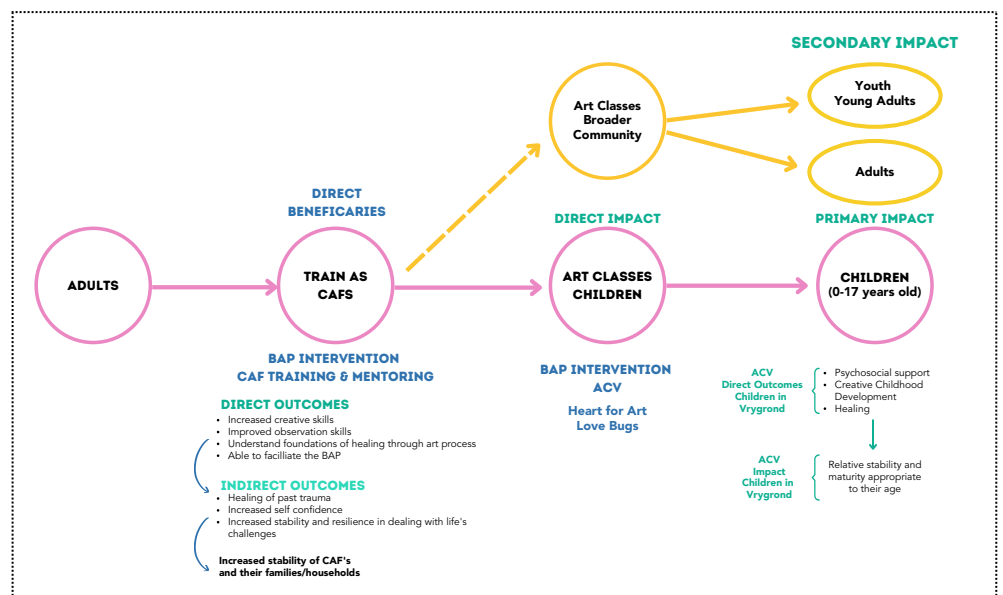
SECONDARY IMPACT

Art Classes
Broader
Community

Youth
Young Adults

Adults

DIRECT
BENEFICARIES

DIRECT IMPACT

PRIMARY IMPACT

ADULTS

TRAIN AS
CAFS

ART CLASSES
CHILDREN

CHILDREN
(0-17 years old)

BAP INTERVENTION
CAF TRAINING & MENTORING

BAP INTERVENTION
ACV

Heart for Art
Love Bugs

DIRECT OUTCOMES
- Increased creative skills
- Improved observation skills
- Understand foundations of healing through art process
- Able to faciliate the BAP

INDIRECT OUTCOMES
- Healing of past trauma
- Increased self confidence
- Increased stability and resilience in dealing with life's challenges

Increased stability of CAF's and their families/households

ACV
Direct Outcomes
Children in
Vrygrond

- Psychosocial support
- Creative Childhood Development
- Healing

ACV
Impact
Children in
Vrygrond

Relative stability and maturity appropriate to their age